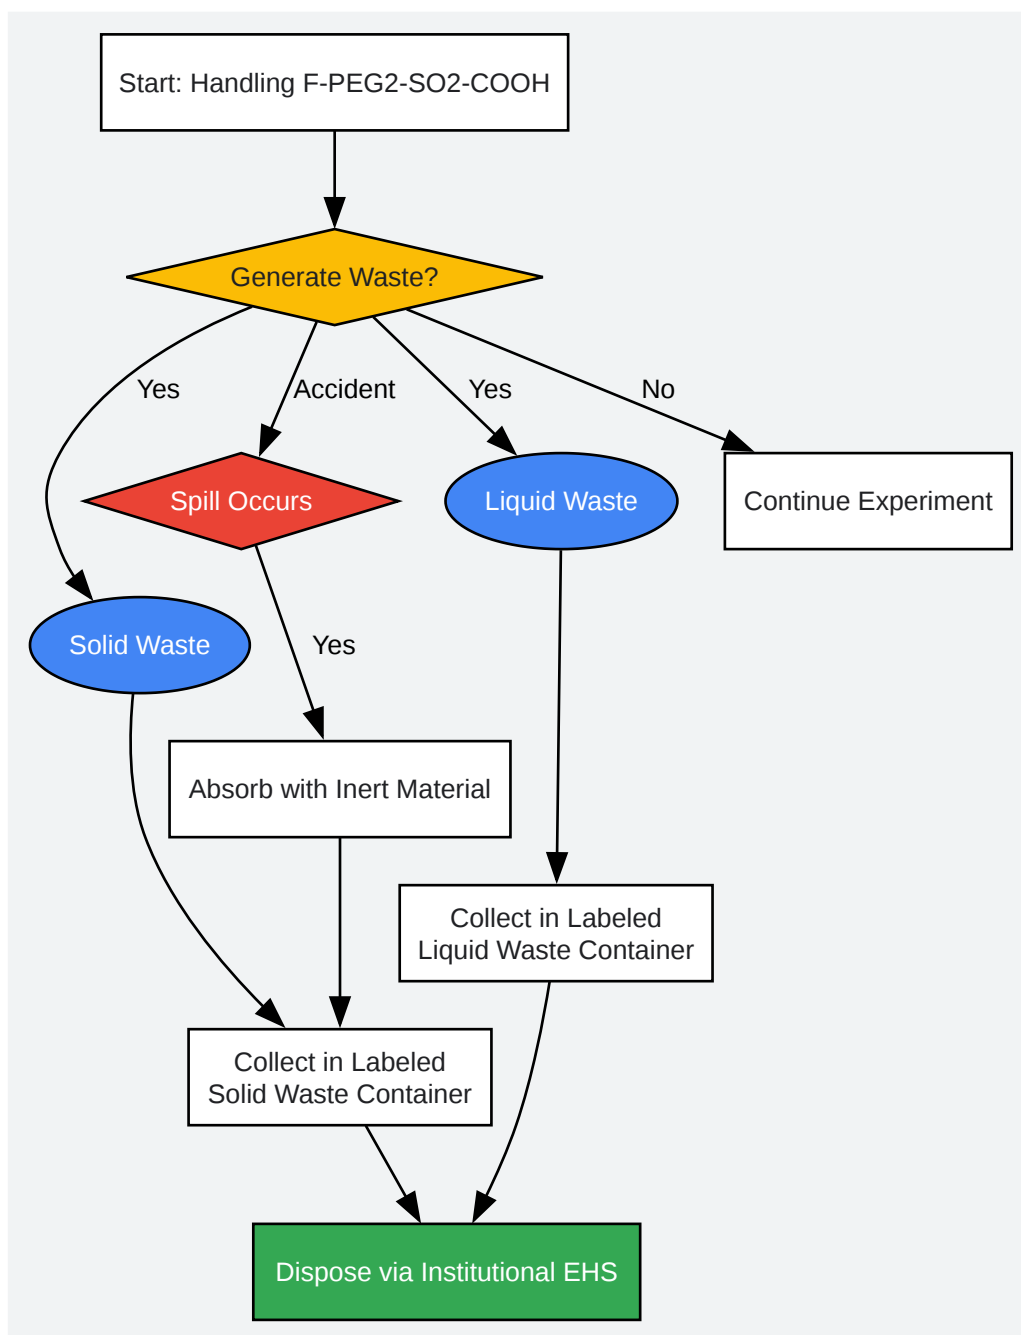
Start: Handling F-PEG2-SO2-COOH

Generate Waste?

Yes

Accident

Yes

No

Spill Occurs

Liquid Waste

Continue Experiment

Solid Waste

Yes

Absorb with Inert Material

Collect in Labeled Liquid Waste Container

Collect in Labeled Solid Waste Container

Dispose via Institutional EHS